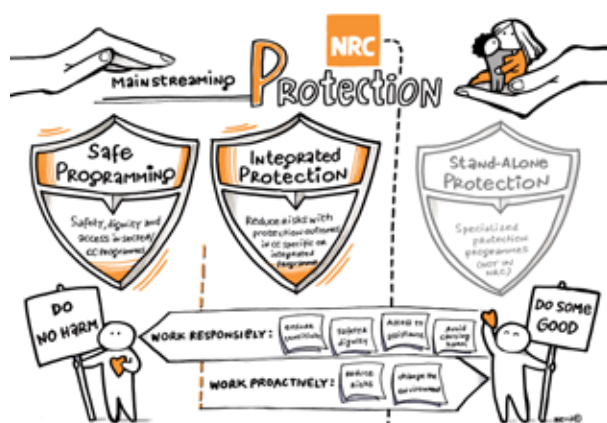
NRC

Mainstreaming Protection

Safe Programming

Safety, dignity and access in sectoral programmes

Integrated Protection

Reduce risks with protection outcomes in CC specific or integrated programmes

Stand-Alone Protection

Specialized protection programmes (not in NRC)

DO NO HARM

DO SOME GOOD

WORK RESPONSIBLY:

ensure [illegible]

respect dignity

access to assistance

avoid causing harm

WORK PROACTIVELY:

reduce risks

change the environment